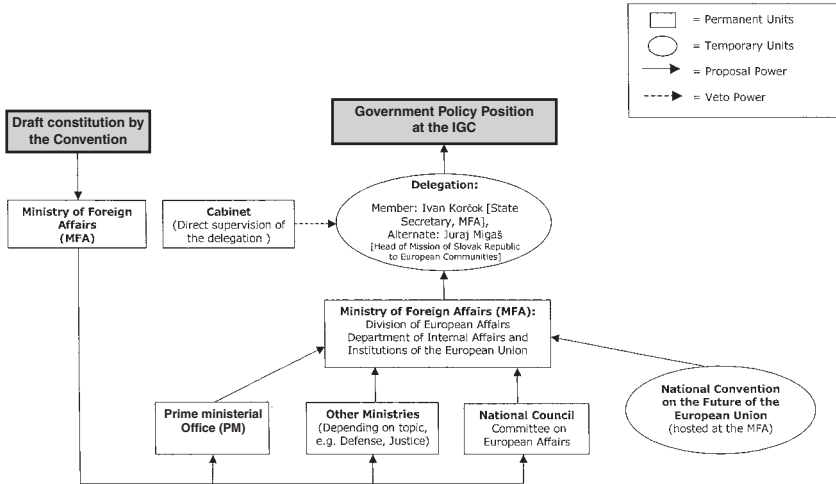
= Permanent Units

= Temporary Units

= Proposal Power

= Veto Power

Draft constitution by the Convention

Government Policy Position at the IGC

Ministry of Foreign Affairs (MFA)

Cabinet (Direct supervision of the delegation )

Delegation:

Member: Ivan Korčok [State Secretary, MFA], Alternate: Juraj Migaš [Head of Mission of Slovak Republic to European Communities]

Ministry of Foreign Affairs (MFA): Division of European Affairs Department of Internal Affairs and Institutions of the European Union

Prime ministerial Office (PM)

Other Ministries (Depending on topic, e.g. Defense, Justice)

National Council Committee on European Affairs

National Convention on the Future of the European Union (hosted at the MFA)